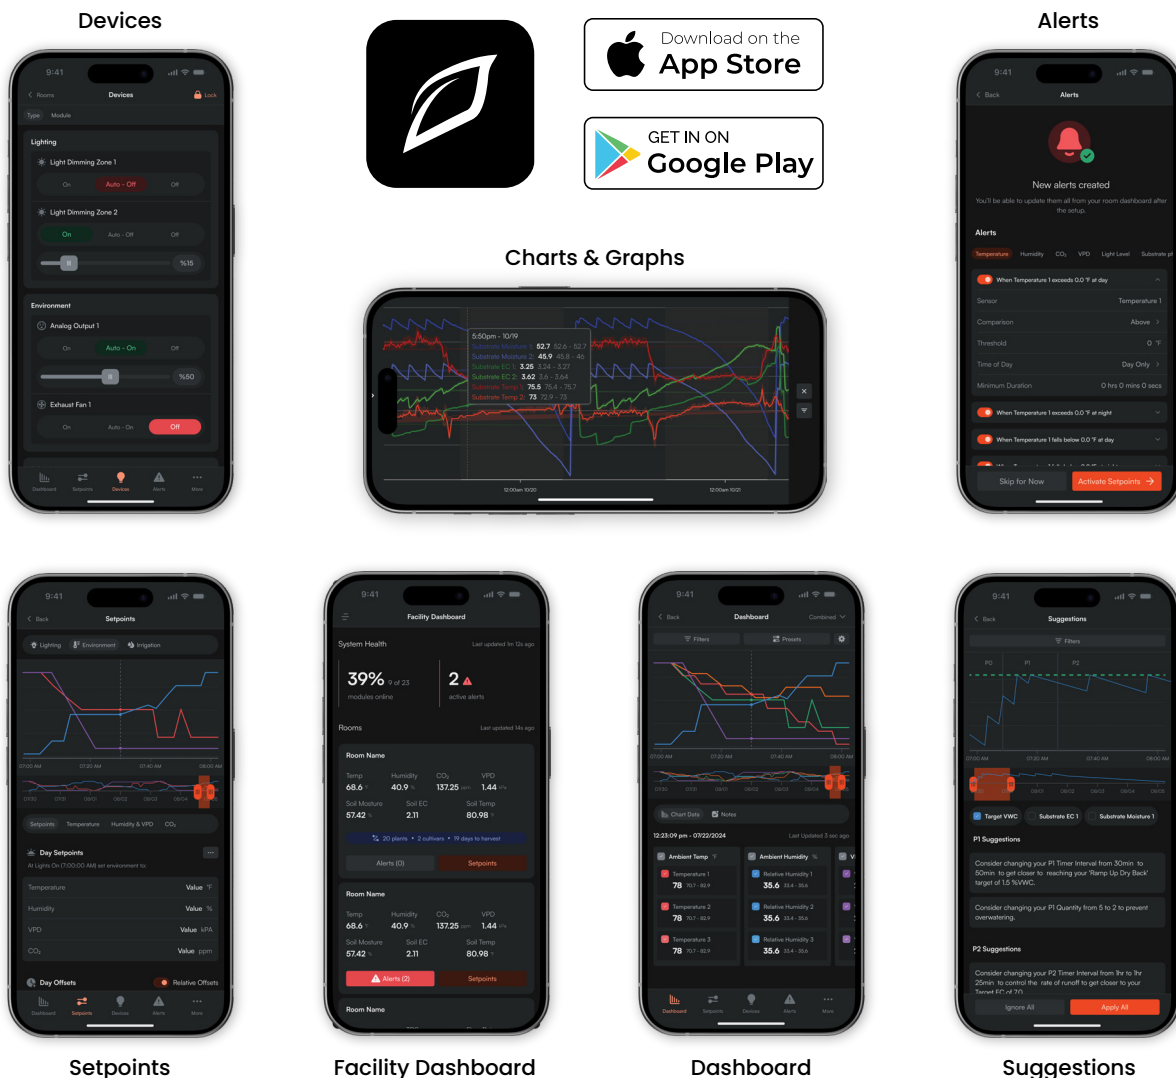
Devices

Download on the App Store

GET IT ON Google Play

Alerts

9:41
Rooms
Devices
Lock
Type Module
Lighting
Light Dimming Zone 1
On Auto - Off Off
Light Dimming Zone 2
On Auto - Off Off
%15
Environment
Analog Output 1
On Auto - On Off
%50
Exhaust Fan 1
On Auto - On Off
Dashboard Setpoints Devices Alerts More

Charts & Graphs

5:50pm - 10/19
Substrate Moisture 1: 52.7 52.6 - 52.7
Substrate Moisture 2: 45.9 45.8 - 46
Substrate EC 1: 3.25 3.24 - 3.27
Substrate EC 2: 3.62 3.6 - 3.64
Substrate Temp 1: 75.5 75.4 - 75.7
Substrate Temp 2: 73 72.9 - 73
12:00am 10/20
12:00am 10/21

9:41
Back
Alerts
New alerts created
You'll be able to update them all from your room dashboard after the setup.
Alerts
Temperature Humidity $CO_2$ VPD Light Level Substrate pH
When Temperature 1 exceeds 0.0 °F at day
Sensor Temperature 1
Comparison Above
Threshold 0 °F
Time of Day Day Only
Minimum Duration 0 hrs 0 mins 0 secs
When Temperature 1 exceeds 0.0 °F at night
When Temperature 1 falls below 0.0 °F at day
Skip for Now
Activate Setpoints

9:41
Back
Setpoints
Lighting Environment Irrigation
07:00 AM 07:20 AM 07:40 AM 08:00 AM
Setpoints Temperature Humidity & VPD $CO_2$
Day Setpoints
At Lights On (7:00:00 AM) set environment to:
Temperature Value °F
Humidity Value %
VPD Value kPA
$CO_2$ Value ppm
Day Offsets
Relative Offsets
Dashboard Setpoints Devices Alerts More

Setpoints

9:41
Facility Dashboard
System Health
Last updated 1m 12s ago
39% 9 of 23
modules online
2
active alerts
Rooms
Last updated 14s ago
Room Name
Temp 68.6 °F
Humidity 40.9 %
$CO_2$ 137.25 ppm
VPD 1.44 kPa
Soil Moisture 57.42 %
Soil EC 2.11
Soil Temp 80.98 °F
20 plants • 2 cultivars • 19 days to harvest
Alerts (0)
Setpoints
Room Name
Temp 68.6 °F
Humidity 40.9 %
$CO_2$ 137.25 ppm
VPD 1.44 kPa
Soil Moisture 57.42 %
Soil EC 2.11
Soil Temp 80.98 °F
Alerts (2)
Setpoints
Room Name

Facility Dashboard

9:41
Back
Dashboard
Combined
Filters
Presets
07:00 AM 07:20 AM 07:40 AM 08:00 AM
Chart Data
Notes
12:23:09 pm - 07/22/2024
Last Updated 3 sec ago
Ambient Temp
Temperature 1
78 70.7 - 82.9
Temperature 2
78 70.7 - 82.9
Temperature 3
78 70.7 - 82.9
Ambient Humidity %
Relative Humidity 1
35.6 33.4 - 35.6
Relative Humidity 2
35.6 33.4 - 35.6
Relative Humidity 3
35.6 33.4 - 35.6
Dashboard Setpoints Devices Alerts More

Dashboard

9:41
Back
Suggestions
Filters
P0 P1 P2
07:00 AM 07:20 AM 07:40 AM 08:00 AM
Target VWC
Substrate EC 1
Substrate Moisture 1
P1 Suggestions
Consider changing your P1 Timer Interval from 30min to 50min to get closer to reaching your 'Ramp Up Dry Back' target of 1.5 %VWC.
Consider changing your P1 Quantity from 5 to 2 to prevent overwatering.
P2 Suggestions
Consider changing your P2 Timer Interval from 1hr to 1hr 25min to control the rate of runoff to get closer to your Target EC of 7.0
Ignore All
Apply All

Suggestions